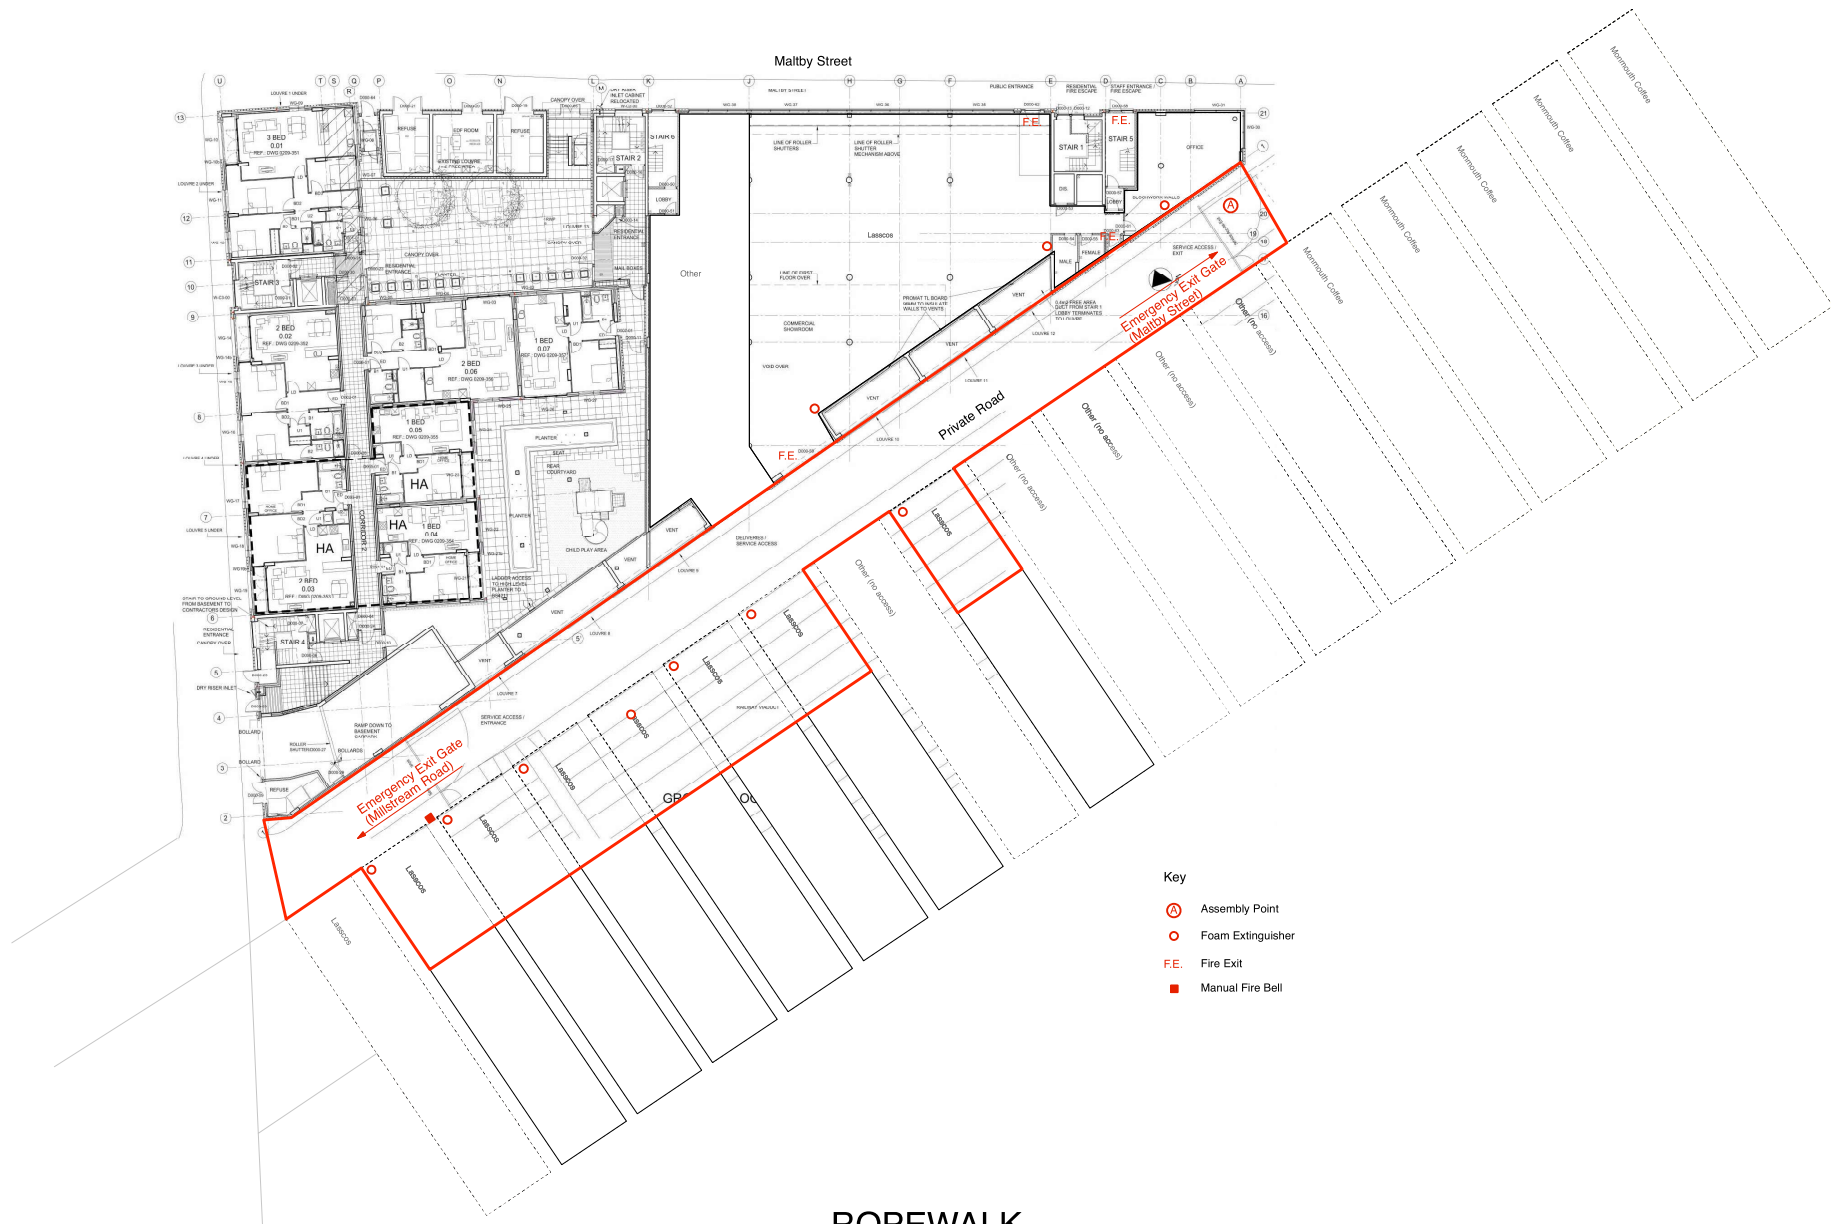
Maltby Street

U T S Q R P O N L M K J H G F E D C B A

13 12 11 10 9 8 7 6 5 4 3 2 21 20 19 18 16

LOUVRE 1 UNDER

3 BED
0.01
REF: DWG 0209-351

REFUSE

EDF ROOM

REFUSE

CANOPY OVER

STAIR 6

STAIR 2

LOBBY

RESIDENTIAL ENTRANCE

MAIL BOXES

Other

LINE OF ROLLER SHUTTERS

LINE OF ROLLER SHUTTER MECHANISM ABOVE

PUBLIC ENTRANCE

RESIDENTIAL FIRE ESCAPE

STAFF ENTRANCE / FIRE ESCAPE

F.E.

F.E.

STAIR 1

STAIR 5

OFFICE

DIS.

LOBBY

LOUVRE 2 UNDER

STAIR 3

CANOPY OVER

RESIDENTIAL ENTRANCE

PLANTER

Lassco

LINE OF FIRST FLOOR OVER

MALE

FEMALE

SERVICE ACCESS / EXIT

F.E.

Emergency Exit Gate (Maltby Street)

2 BED
0.02
REF: DWG 0209-352

2 BED
0.06
REF: DWG 0209-356

1 BED
0.07
REF: DWG 0209-357

PROMAT TL BOARD

VENT

LOUVRE 12

COMMERCIAL SHOWROOM

VOID OVER

VENT

LOUVRE 11

1 BED
0.05
REF: DWG 0209-355

HA

HA

HA

PLANTER

SEAT

REAR COURTYARD

PLANTER

CHILD PLAY AREA

VENT

LOUVRE 10

F.E.

Private Road

Other (no access)

Other (no access)

Other (no access)

Other (no access)

Mormouth Coffee

Mormouth Coffee

Mormouth Coffee

Mormouth Coffee

Mormouth Coffee

1 BED
0.04
REF: DWG 0209-354

2 BED
0.03
REF: DWG 0209-353

LOUVRE 3 UNDER

STAIR TO GROUND LEVEL FROM BASEMENT TO CONTRACTORS DESIGN

RESIDENTIAL ENTRANCE

STAIR 4

DRY RISER INLET

LADDER ACCESS TO HIGH LEVEL PLANTER

VENT

DELIVERIES / SERVICE ACCESS

VENT

LOUVRE 9

Lassco

Lassco

Lassco

Lassco

Lassco

Lassco

Lassco

Lassco

Other (no access)

VENT

LOUVRE 8

VENT

LOUVRE 7

SERVICE ACCESS / ENTRANCE

RAILWAY VIADUCT

RAMP DOWN TO BASEMENT

ROLLER SHUTTER

BOLLARDS

BOLLARD

BOLLARD

REFUSE

Emergency Exit Gate (Millstream Road)

GR

OC

Key

Assembly Point

Foam Extinguisher

F.E. Fire Exit

Manual Fire Bell

ROPEWALK